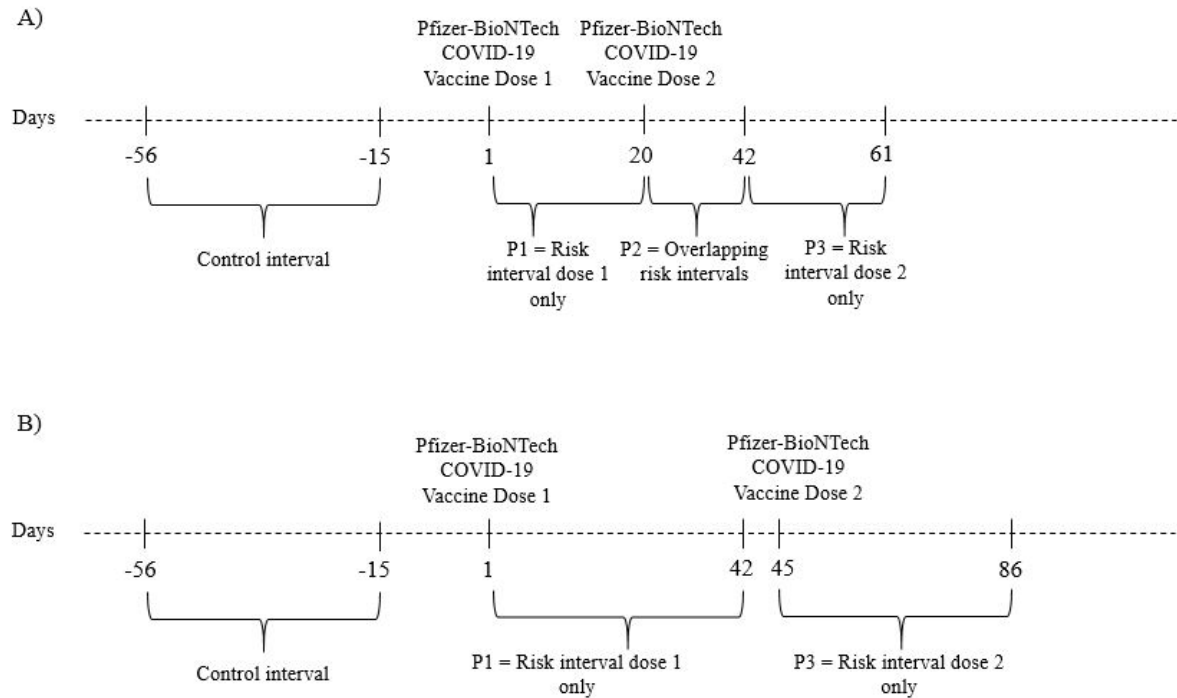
A)

Pfizer-BioNTech COVID-19 Vaccine Dose 1

Pfizer-BioNTech COVID-19 Vaccine Dose 2

Days

-56

-15

1

20

42

61

Control interval

P1 = Risk interval dose 1 only

P2 = Overlapping risk intervals

P3 = Risk interval dose 2 only

B)

Pfizer-BioNTech COVID-19 Vaccine Dose 1

Pfizer-BioNTech COVID-19 Vaccine Dose 2

Days

-56

-15

1

42

45

86

Control interval

P1 = Risk interval dose 1 only

P3 = Risk interval dose 2 only